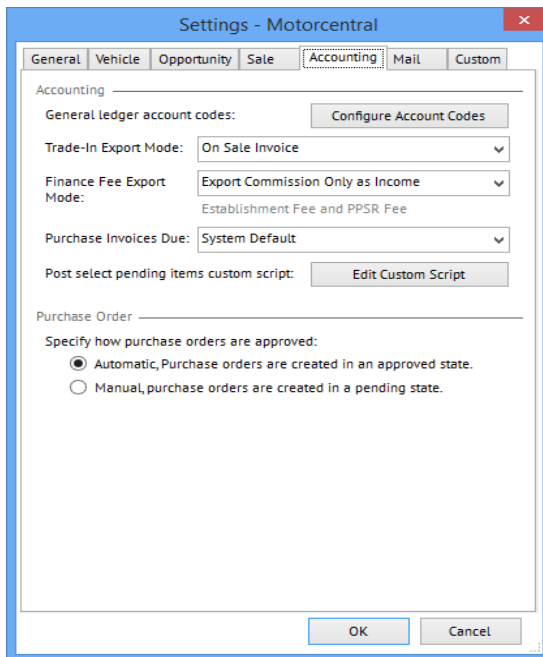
Settings - Motorcentral

General | Vehicle | Opportunity | Sale | Accounting | Mail | Custom

Accounting

General ledger account codes: Configure Account Codes

Trade-In Export Mode: On Sale Invoice

Finance Fee Export Mode: Export Commission Only as Income

Establishment Fee and PPSR Fee

Purchase Invoices Due: System Default

Post select pending items custom script: Edit Custom Script

Purchase Order

Specify how purchase orders are approved:

Automatic, Purchase orders are created in an approved state.

Manual, purchase orders are created in a pending state.

OK Cancel